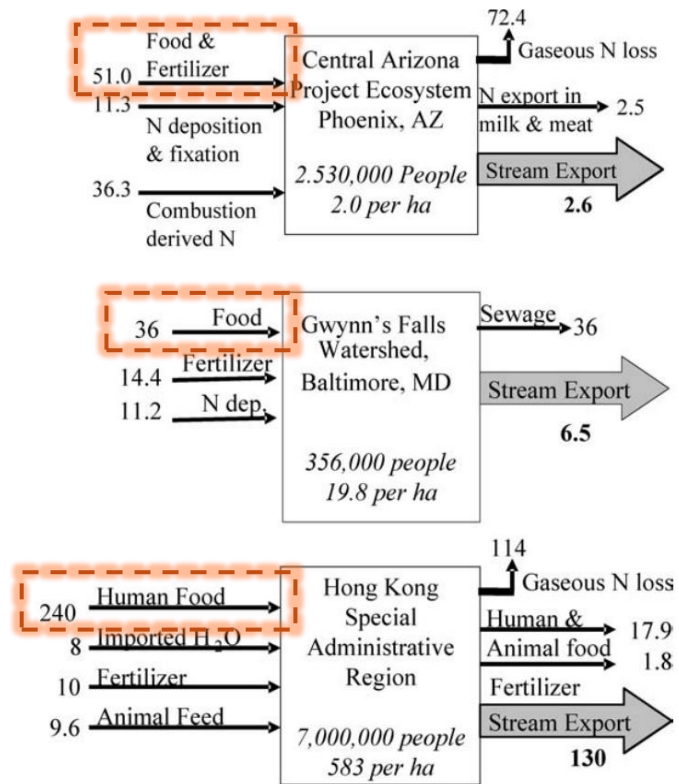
Food & Fertilizer 51.0
11.3
N deposition & fixation
36.3
Combustion derived N

Central Arizona Project Ecosystem Phoenix, AZ

2.530,000 People
2.0 per ha

72.4
Gaseous N loss
N export in milk & meat 2.5
Stream Export
2.6

36 Food
14.4 Fertilizer
11.2 N dep.

Gwynn's Falls Watershed, Baltimore, MD

356,000 people
19.8 per ha

Sewage 36
Stream Export
6.5

240 Human Food
8 Imported $H_2O$
10 Fertilizer
9.6 Animal Feed

Hong Kong Special Administrative Region

7,000,000 people
583 per ha

114
Gaseous N loss
Human & Animal food 17.9
Fertilizer 1.8
Stream Export
130